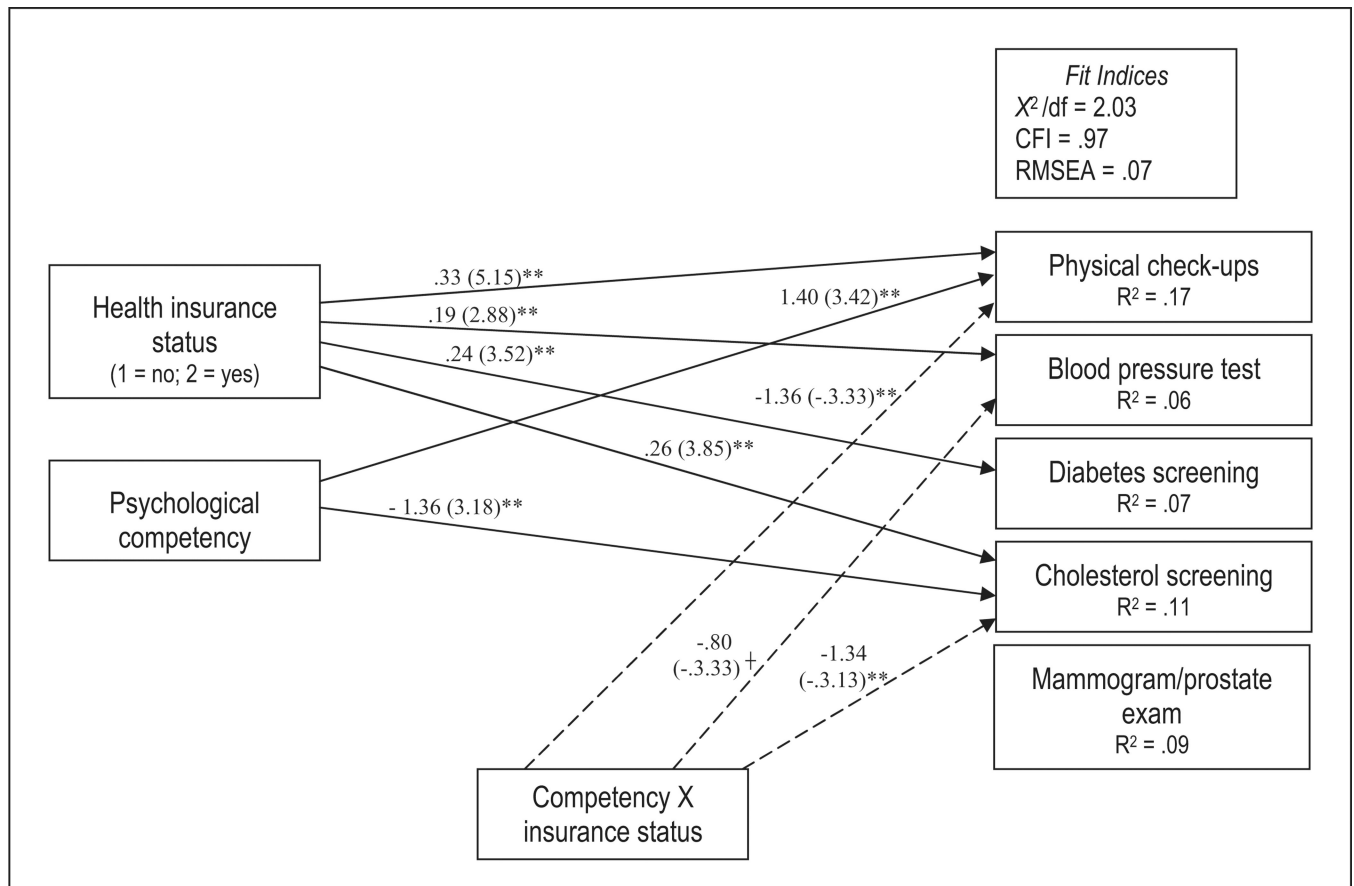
*Fit Indices*
$X^2$/df = 2.03
CFI = .97
RMSEA = .07

Health insurance status
(1 = no; 2 = yes)

Psychological competency

Competency X insurance status

.33 (5.15)**
.19 (2.88)**
.24 (3.52)**
.26 (3.85)**
1.40 (3.42)**
-1.36 (-.3.33)**
- 1.36 (3.18)**
-.80
(-.3.33) +
-1.34
(-.3.13)**

Physical check-ups
$R^2$ = .17

Blood pressure test
$R^2$ = .06

Diabetes screening
$R^2$ = .07

Cholesterol screening
$R^2$ = .11

Mammogram/prostate exam
$R^2$ = .09